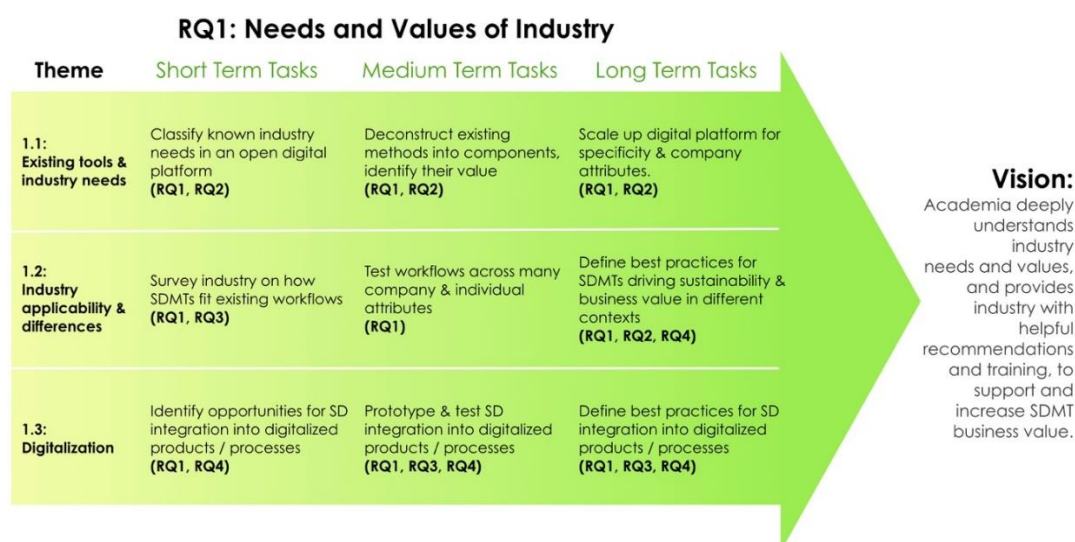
RQ1: Needs and Values of Industry

| Theme | Short Term Tasks | Medium Term Tasks | Long Term Tasks |
|---|---|---|---|
| 1.1: Existing tools & industry needs | Classify known industry needs in an open digital platform (RQ1, RQ2) | Deconstruct existing methods into components, identify their value (RQ1, RQ2) | Scale up digital platform for specificity & company attributes. (RQ1, RQ2) |
| 1.2: Industry applicability & differences | Survey industry on how SDMTs fit existing workflows (RQ1, RQ3) | Test workflows across many company & individual attributes (RQ1) | Define best practices for SDMTs driving sustainability & business value in different contexts (RQ1, RQ2, RQ4) |
| 1.3: Digitalization | Identify opportunities for SD integration into digitalized products / processes (RQ1, RQ4) | Prototype & test SD integration into digitalized products / processes (RQ1, RQ3, RQ4) | Define best practices for SD integration into digitalized products / processes (RQ1, RQ3, RQ4) |

Vision:
Academia deeply understands industry needs and values, and provides industry with helpful recommendations and training, to support and increase SDMT business value.